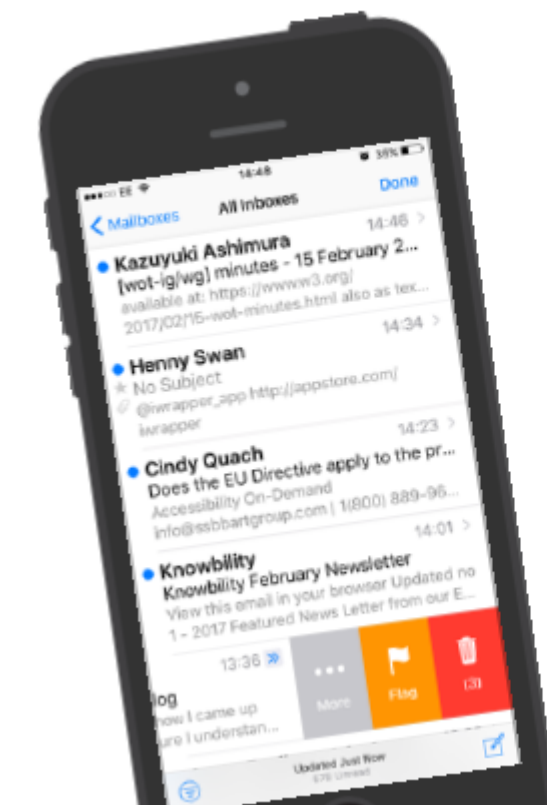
EE
14:48
35%
Mailboxes
All Inboxes
Done

Kazuyuki Ashimura
14:46
[wot-ig/wg] minutes - 15 February 2...
available at: https://wwww3.org/
2017/02/15-wot-minutes.html also as tex...

Henny Swan
14:34
No Subject
@iwrapper_app http://appstore.com/
iwrapper

Cindy Quach
14:23
Does the EU Directive apply to the pr...
Accessibility On-Demand
info@ssbbartgroup.com | 1(800) 889-96...

Knowbility
14:01
Knowbility February Newsletter
View this email in your browser Updated no
1 - 2017 Featured News Letter from our E...

13:36
log
how I came up
re I understan...

More
Flag
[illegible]

Updated Just Now
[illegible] Unread